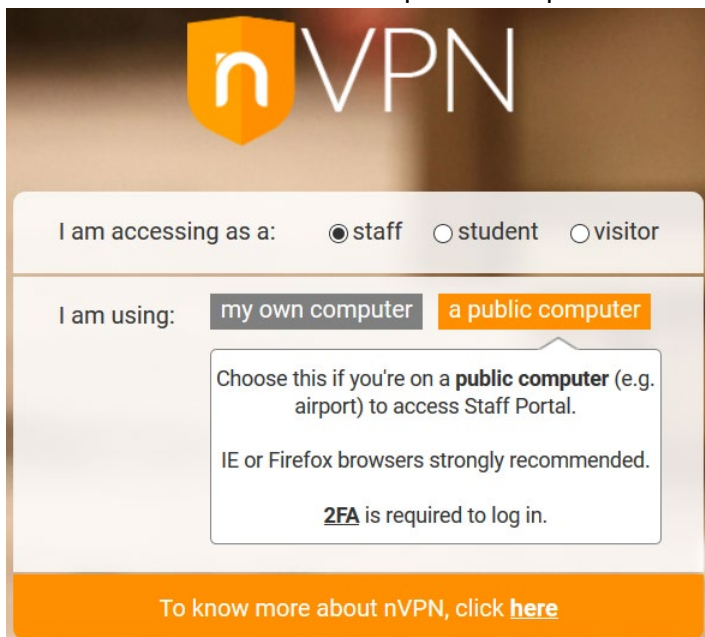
nVPN

I am accessing as a: staff student visitor

I am using: my own computer a public computer

Choose this if you're on a **public computer** (e.g. airport) to access Staff Portal.

IE or Firefox browsers strongly recommended.

**2FA** is required to log in.

To know more about nVPN, click **here**